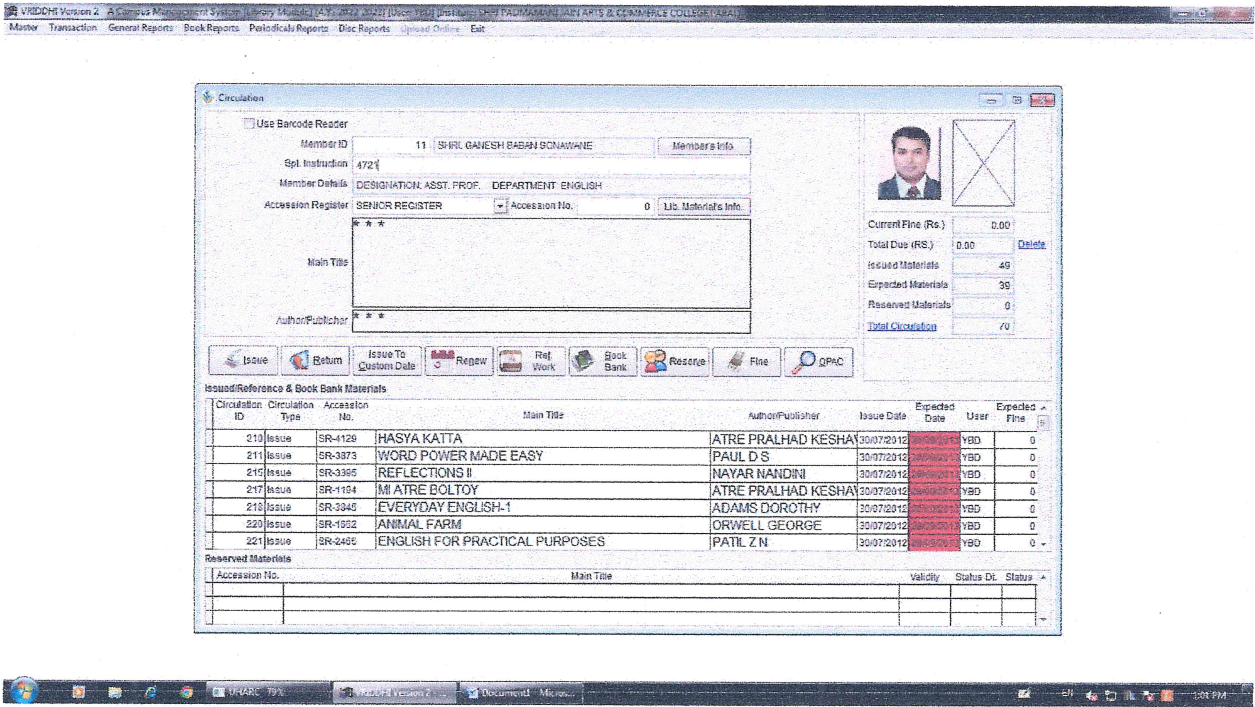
VRIDDHI Version 2 A Campus Management System [Library Module] [A.Y. 2012-2013] [User: YBD] [Institute: SHRI TADMAMANI JAIN ARTS & COMMERCE COLLEGE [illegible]]

Master Transaction General Reports Book Reports Periodicals Reports Disc Reports Upload Online Exit

Circulation

Use Barcode Reader

Member ID 11 SHRI. GANESH BABAN SONAWANE Members Info.

Spl. Instruction 4721

Member Details DESIGNATION: ASST. PROF. DEPARTMENT: ENGLISH

Accession Register SENIOR REGISTER Accession No. 0 Lib. Materials Info.

Main Title * * *

Author/Publisher * * *

Current Fine (Rs.) 0.00
Total Due (RS.) 0.00 Delete
Issued Materials 49
Expected Materials 39
Reserved Materials 0
Total Circulation 70

Issue Return Issue To Custom Date Renew Ref. Work Book Bank Reserve Fine OPAC

Issued/Reference & Book Bank Materials

| Circulation ID | Circulation Type | Accession No. | Main Title | Author/Publisher | Issue Date | Expected Date | User | Expected Fine |
|---|---|---|---|---|---|---|---|---|
| 210 | Issue | SR-4129 | HASYA KATTA | ATRE PRALHAD KESHA | 30/07/2012 | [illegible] | YBD | 0 |
| 211 | Issue | SR-3873 | WORD POWER MADE EASY | PAUL D S | 30/07/2012 | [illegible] | YBD | 0 |
| 215 | Issue | SR-3395 | REFLECTIONS II | NAYAR NANDINI | 30/07/2012 | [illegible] | YBD | 0 |
| 217 | Issue | SR-1194 | MI ATRE BOLTOY | ATRE PRALHAD KESHA | 30/07/2012 | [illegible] | YBD | 0 |
| 218 | Issue | SR-3846 | EVERYDAY ENGLISH-1 | ADAMS DOROTHY | 30/07/2012 | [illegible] | YBD | 0 |
| 220 | Issue | SR-1952 | ANIMAL FARM | ORWELL GEORGE | 30/07/2012 | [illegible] | YBD | 0 |
| 221 | Issue | SR-2465 | ENGLISH FOR PRACTICAL PURPOSES | PATIL Z N | 30/07/2012 | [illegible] | YBD | 0 |

Reserved Materials

| Accession No. | Main Title | Validity | Status Dt. | Status |
|---|---|---|---|---|

UHARC 79% VRIDDHI Version 2 ... Document1 - Micros... 1:01 PM